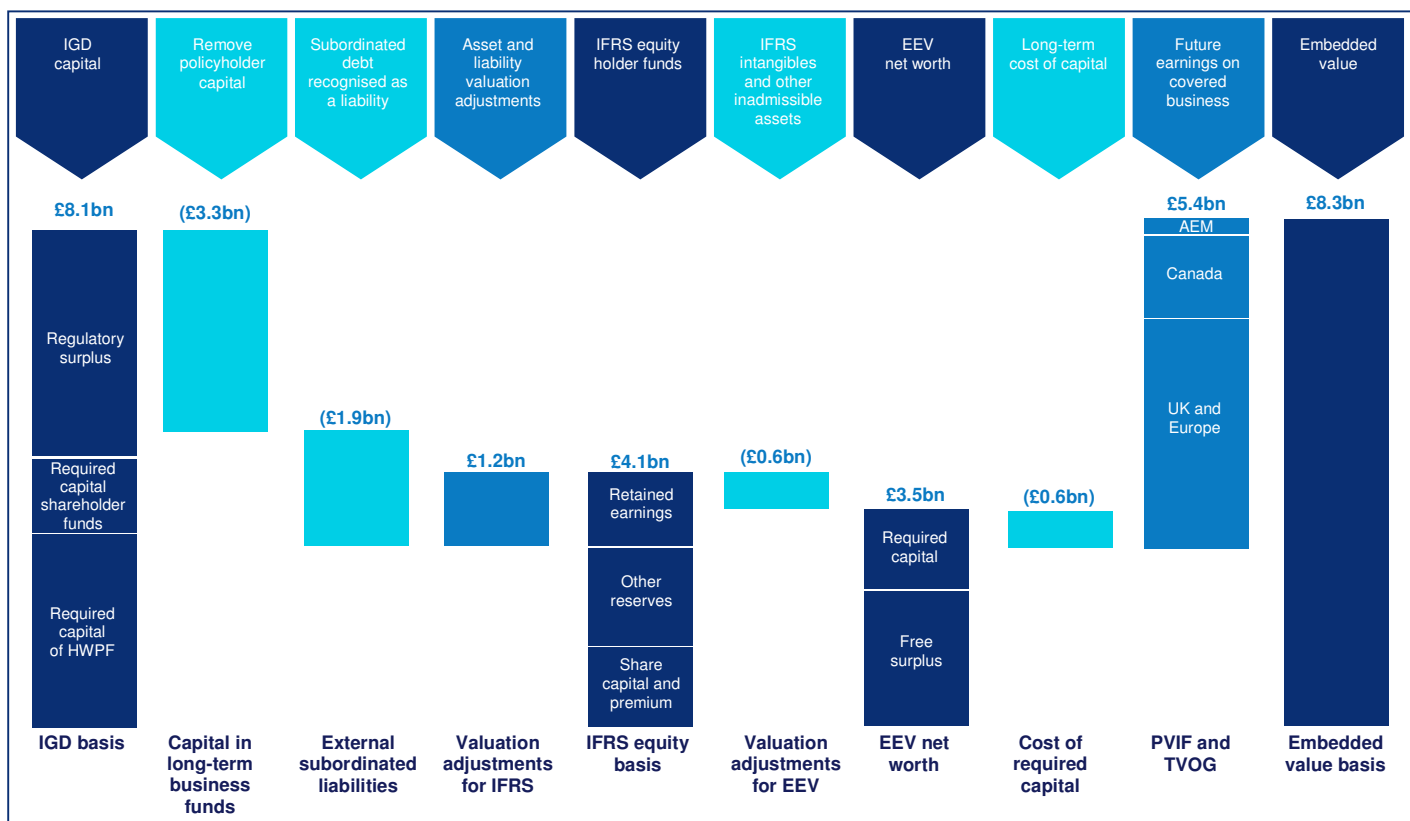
IGD capital

Remove policyholder capital

Subordinated debt recognised as a liability

Asset and liability valuation adjustments

IFRS equity holder funds

IFRS intangibles and other inadmissible assets

EEV net worth

Long-term cost of capital

Future earnings on covered business

Embedded value

£8.1bn

Regulatory surplus

Required capital shareholder funds

Required capital of HWPF

(£3.3bn)

(£1.9bn)

£1.2bn

£4.1bn

Retained earnings

Other reserves

Share capital and premium

(£0.6bn)

£3.5bn

Required capital

Free surplus

(£0.6bn)

£5.4bn

AEM

Canada

UK and Europe

£8.3bn

IGD basis

Capital in long-term business funds

External subordinated liabilities

Valuation adjustments for IFRS

IFRS equity basis

Valuation adjustments for EEV

EEV net worth

Cost of required capital

PVIF and TVOG

Embedded value basis